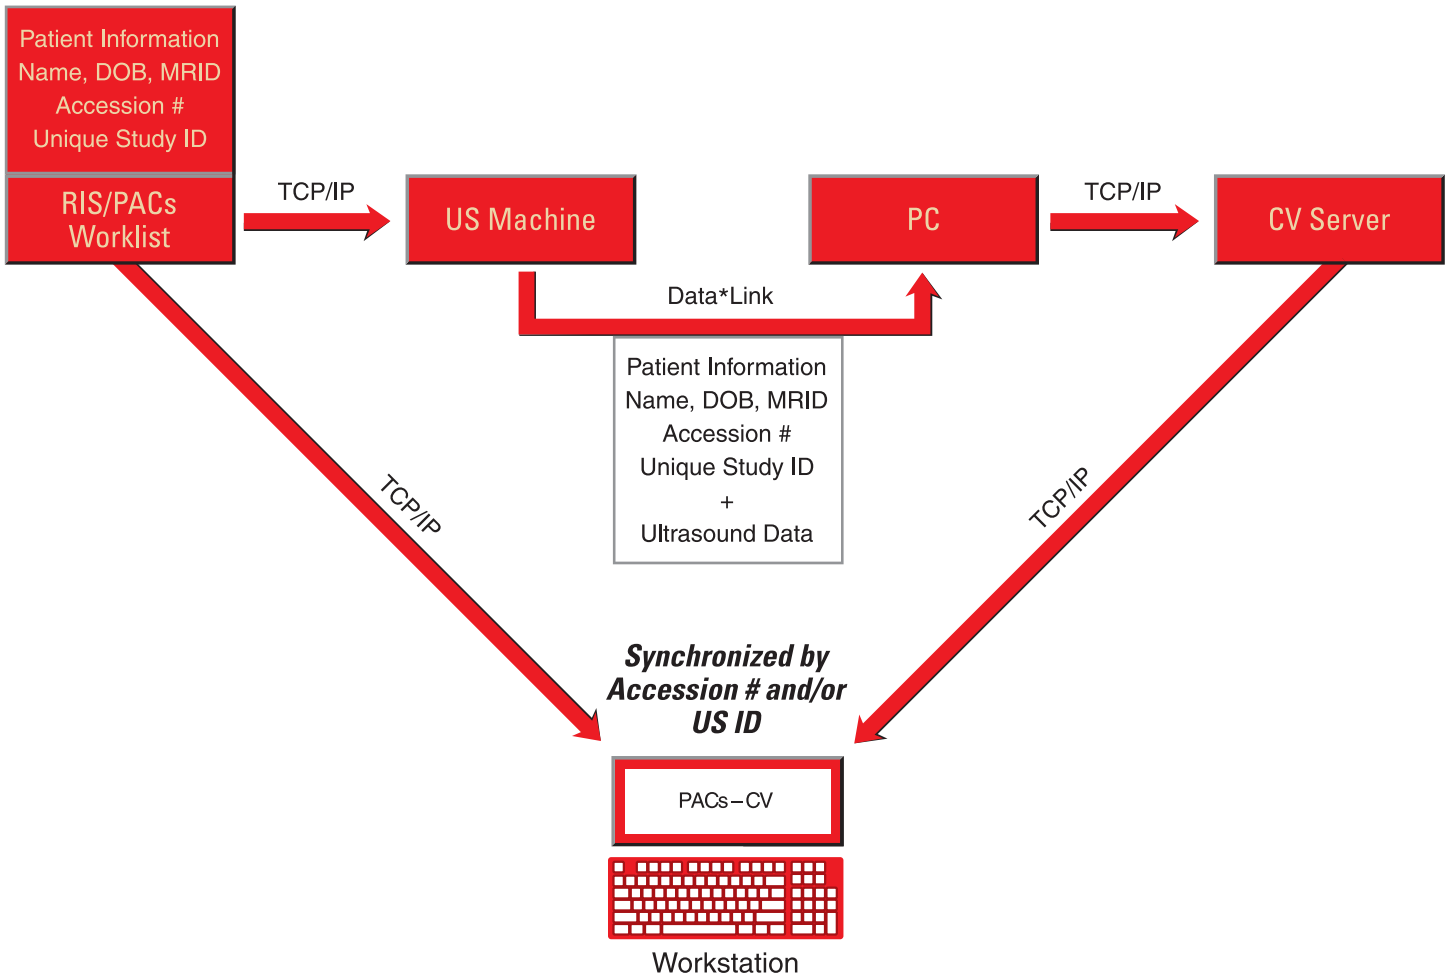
Patient Information
Name, DOB, MRID
Accession #
Unique Study ID

RIS/PACs Worklist

TCP/IP

US Machine

PC

TCP/IP

CV Server

Data*Link

Patient Information
Name, DOB, MRID
Accession #
Unique Study ID
+
Ultrasound Data

TCP/IP

TCP/IP

Synchronized by Accession # and/or US ID

PACs – CV

Workstation